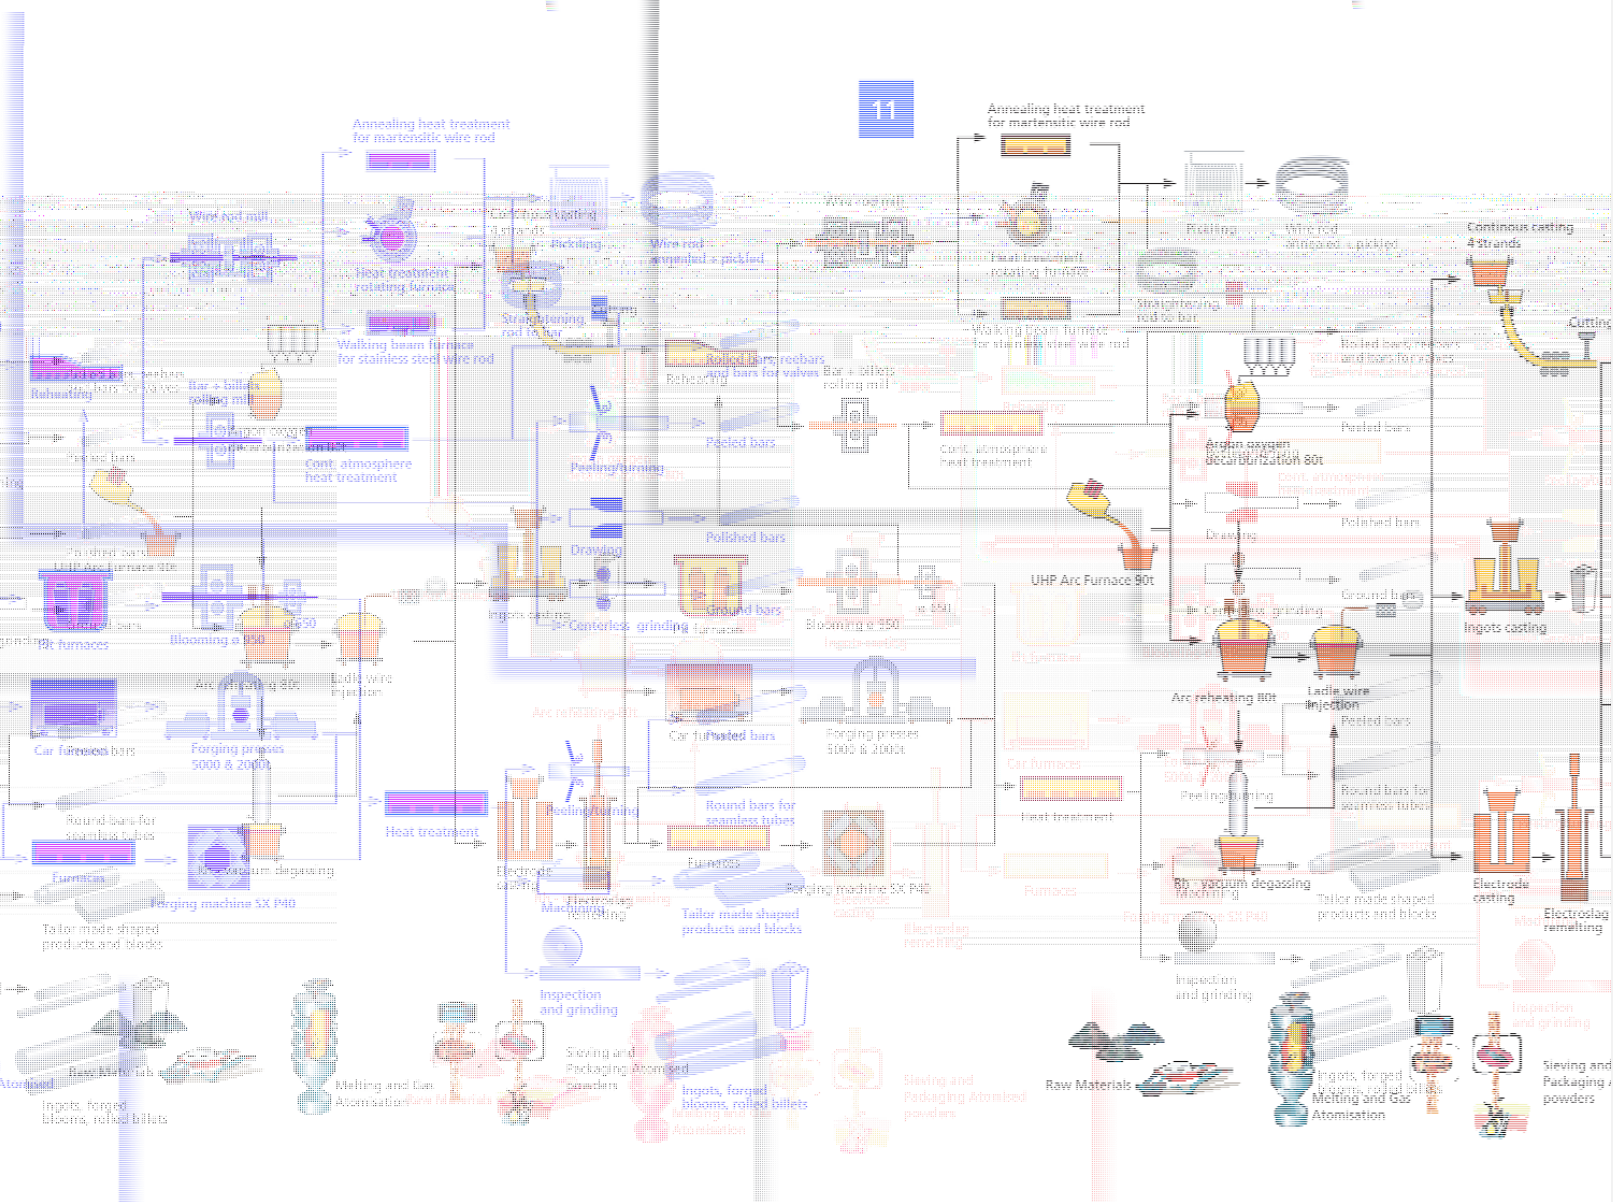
11

Annealing heat treatment for martensitic wire rod

Wire rod mill

Heat treatment rotating furnace

Pickling

Wire rod annealed + pickled

Straightening rod to bar

Walking beam furnace for stainless steel wire rod

Continuous casting 4 strands

Cutting

Reheating

Rolled bars, reebars and bars for valves

Bar + billets rolling mill

Peeled bars

Argon oxygen decarburization 80t

Cont. atmosphere heat treatment

Drawing

Polished bars

UHP Arc Furnace 90t

Ground bars

Centerless grinding

Blooming e 550

Ingots casting

Arc reheating 80t

Ladle wire injection

Car furnaces

Forging presses 5000 & 2000t

Peeled bars

Round bars for seamless tubes

Peeling/turning

Heat treatment

Furnaces

Forging machine SX P40

Rh - vacuum degassing

Machining

Tailor made shaped products and blocks

Electrode casting

Electroslag remelting

Inspection and grinding

Raw Materials

Ingots, forged blooms, rolled billets

Melting and Gas Atomisation

Sieving and Packaging Atomised powders